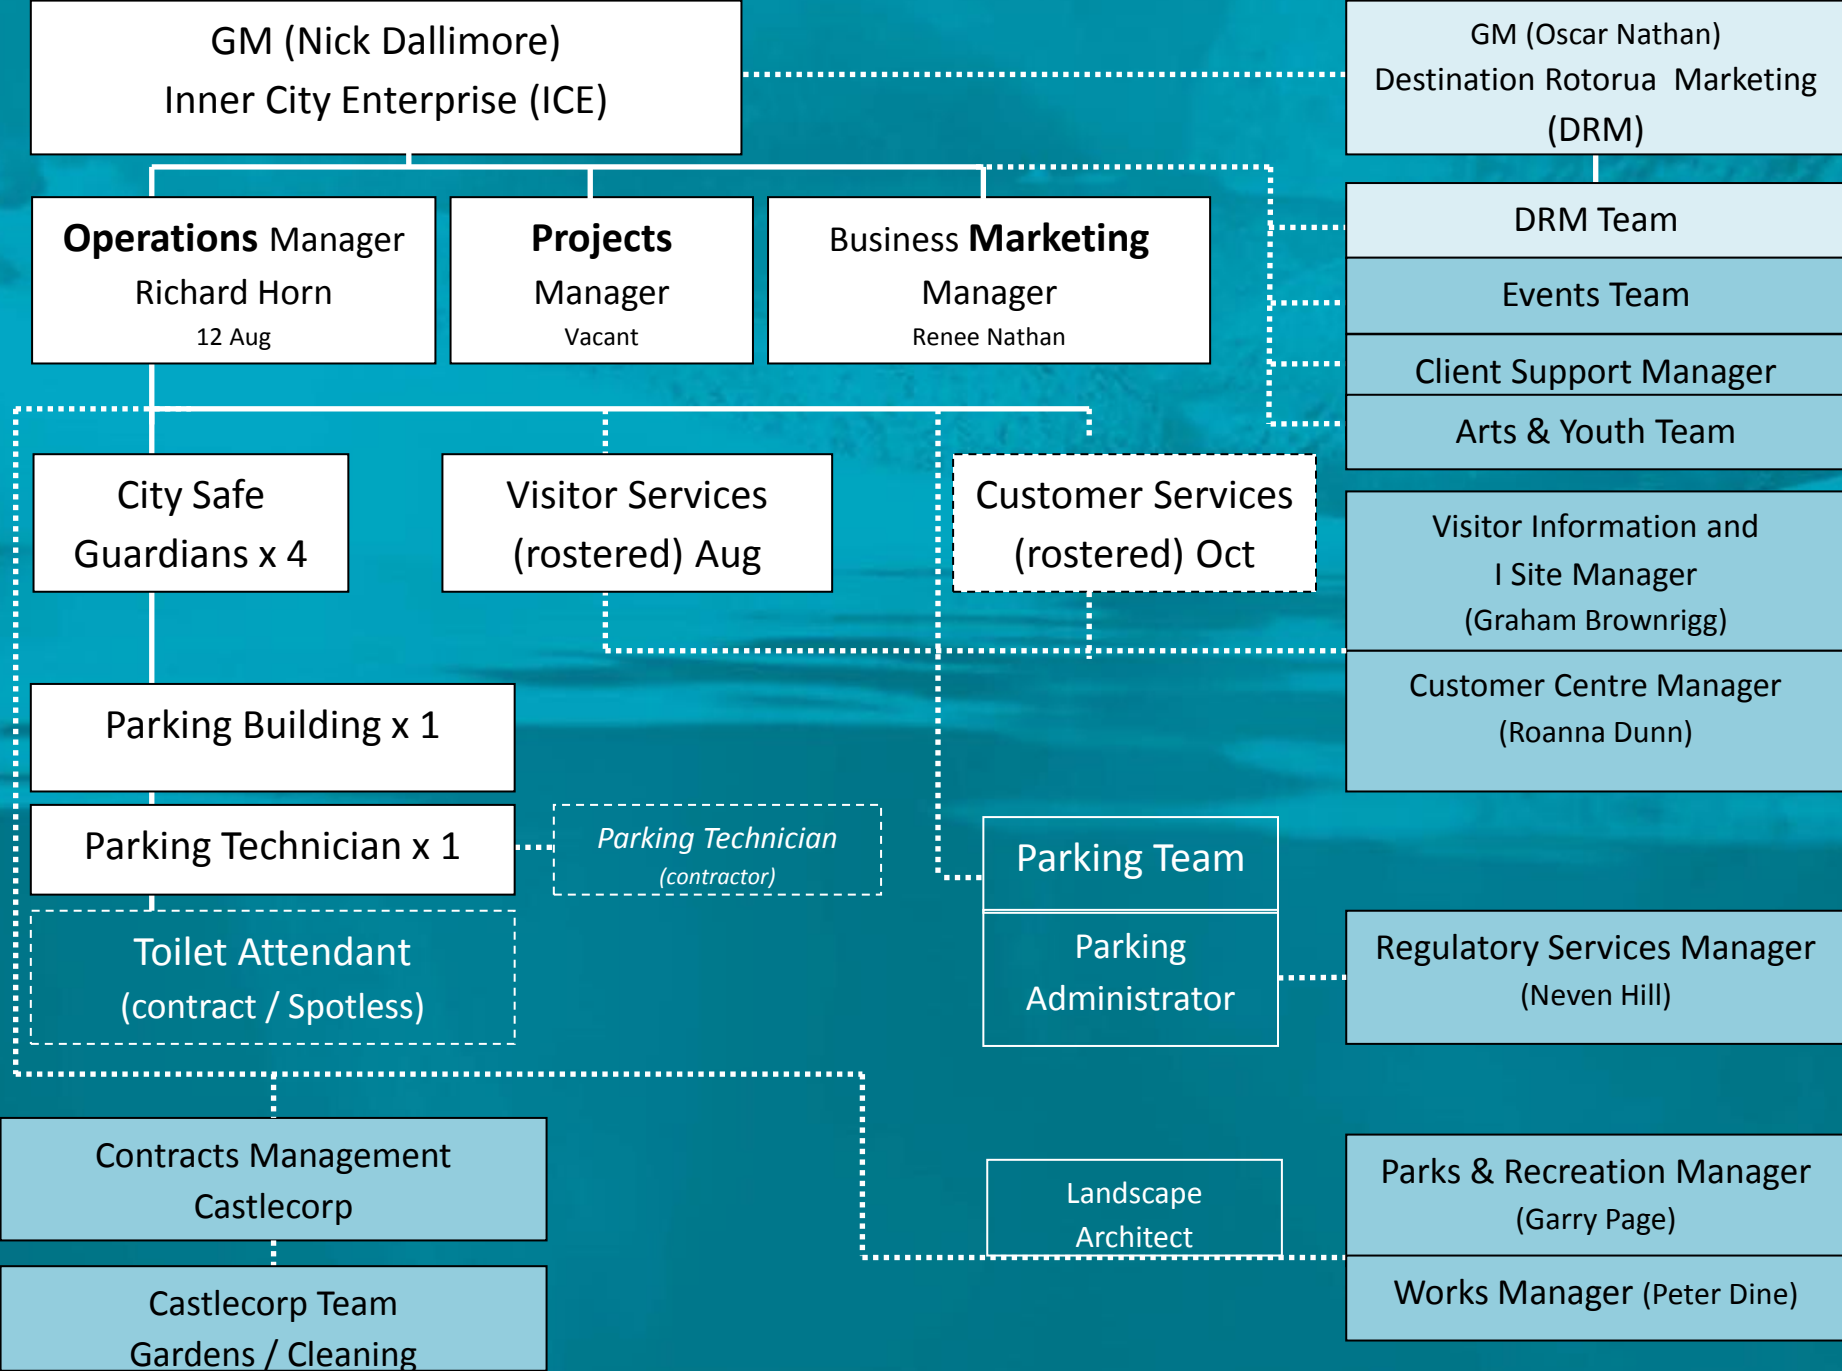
GM (Nick Dallimore)
Inner City Enterprise (ICE)

GM (Oscar Nathan)
Destination Rotorua Marketing (DRM)

Operations Manager
Richard Horn
12 Aug

Projects Manager
Vacant

Business Marketing Manager
Renee Nathan

DRM Team

Events Team

Client Support Manager

Arts & Youth Team

City Safe Guardians x 4

Visitor Services (rostered) Aug

Customer Services (rostered) Oct

Visitor Information and I Site Manager
(Graham Brownrigg)

Customer Centre Manager
(Roanna Dunn)

Parking Building x 1

Parking Technician x 1

Parking Technician
(contractor)

Parking Team

Parking Administrator

Regulatory Services Manager
(Neven Hill)

Toilet Attendant
(contract / Spotless)

Contracts Management
Castlecorp

Landscape Architect

Parks & Recreation Manager
(Garry Page)

Works Manager (Peter Dine)

Castlecorp Team
Gardens / Cleaning